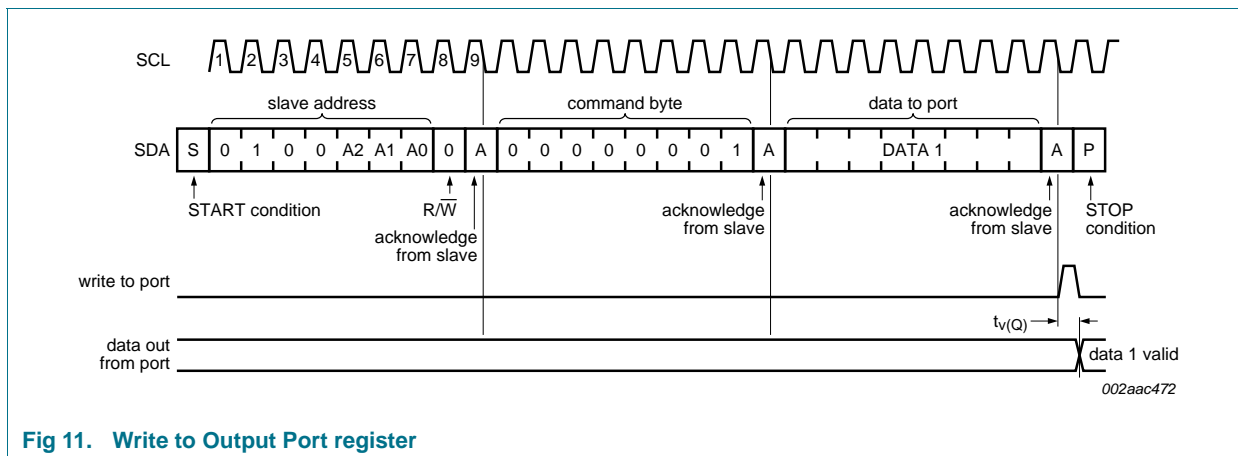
SCL
1 2 3 4 5 6 7 8 9
slave address
command byte
data to port
SDA
S 0 1 0 0 A2 A1 A0 0 A 0 0 0 0 0 0 0 1 A DATA 1 A P
START condition
$R/\overline{W}$
acknowledge from slave
acknowledge from slave
acknowledge from slave
STOP condition
write to port
$t_{v(Q)}$
data out from port
data 1 valid
002aac472

Fig 11. Write to Output Port register